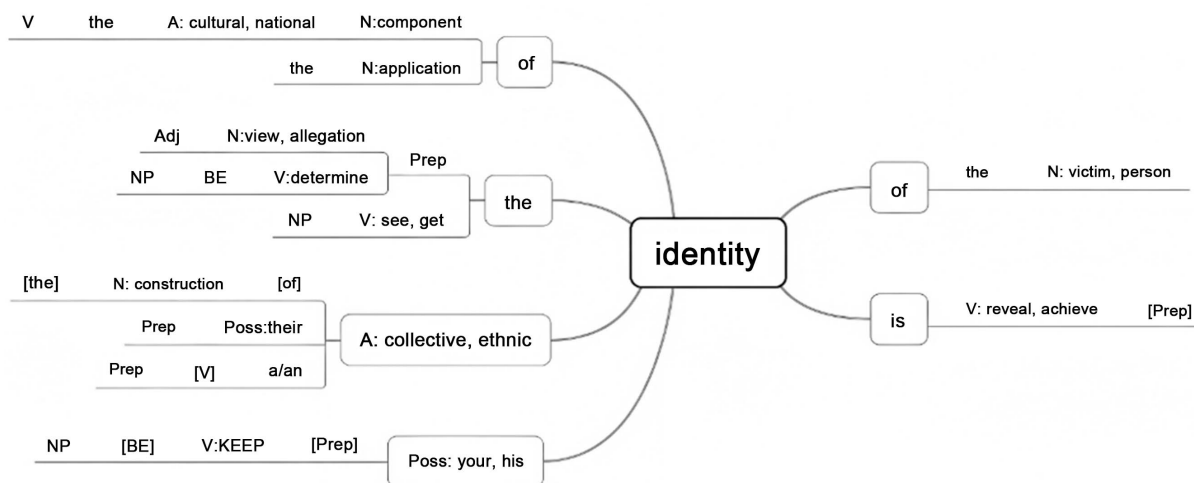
V the A: cultural, national N:component

the N:application

of

Adj N:view, allegation

NP BE V:determine

Prep

the

NP V: see, get

[the] N: construction [of]

Prep Poss:their

A: collective, ethnic

Prep [V] a/an

NP [BE] V:KEEP [Prep]

Poss: your, his

identity

of

the N: victim, person

is

V: reveal, achieve [Prep]